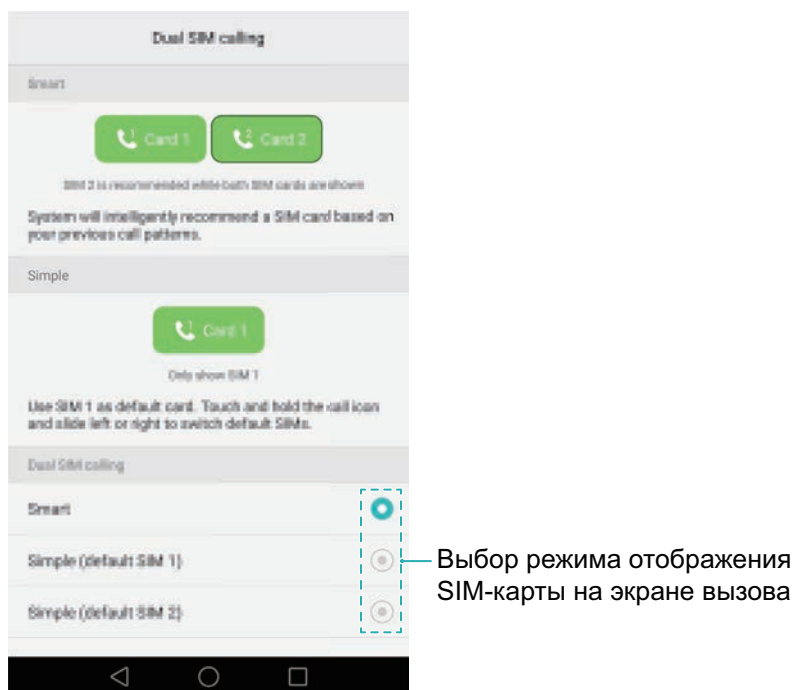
Dual SIM calling

Smart

Card 1

Card 2

SIM 2 is recommended while both SIM cards are shown

System will intelligently recommend a SIM card based on your previous call patterns.

Simple

Card 1

Only show SIM 1

Use SIM 1 as default card. Touch and hold the call icon and slide left or right to switch default SIMs.

Dual SIM calling

Smart

Simple (default SIM 1)

Simple (default SIM 2)

Выбор режима отображения SIM-карты на экране вызова